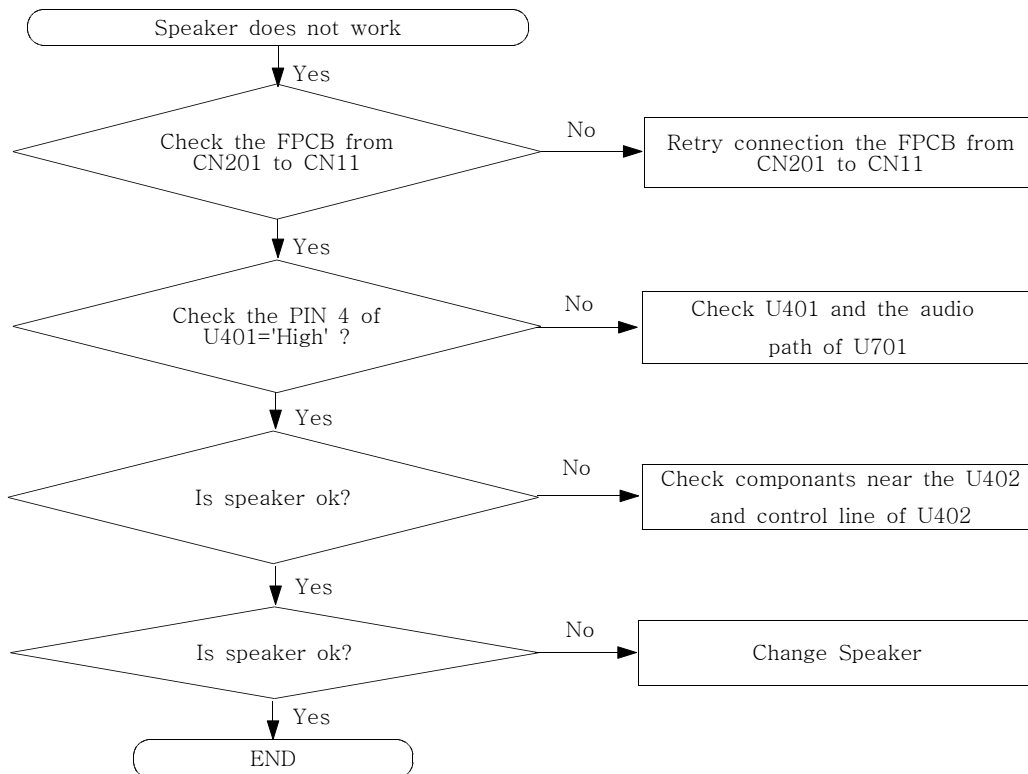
Speaker does not work

Yes

Check the FPCB from CN201 to CN11

No

Retry connection the FPCB from CN201 to CN11

Yes

Check the PIN 4 of U401='High' ?

No

Check U401 and the audio path of U701

Yes

Is speaker ok?

No

Check componants near the U402 and control line of U402

Yes

Is speaker ok?

No

Change Speaker

Yes

END